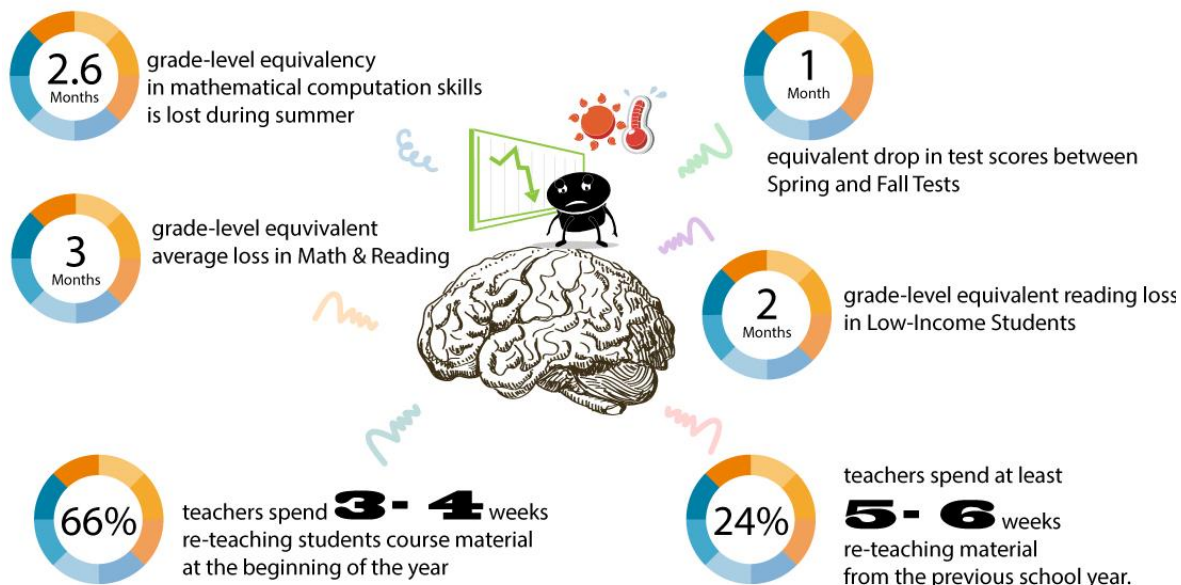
2.6
Months
grade-level equivalency in mathematical computation skills is lost during summer

1
Month
equivalent drop in test scores between Spring and Fall Tests

3
Months
grade-level equivalent average loss in Math & Reading

2
Months
grade-level equivalent reading loss in Low-Income Students

66%
teachers spend 3 - 4 weeks re-teaching students course material at the beginning of the year

24%
teachers spend at least 5 - 6 weeks re-teaching material from the previous school year.